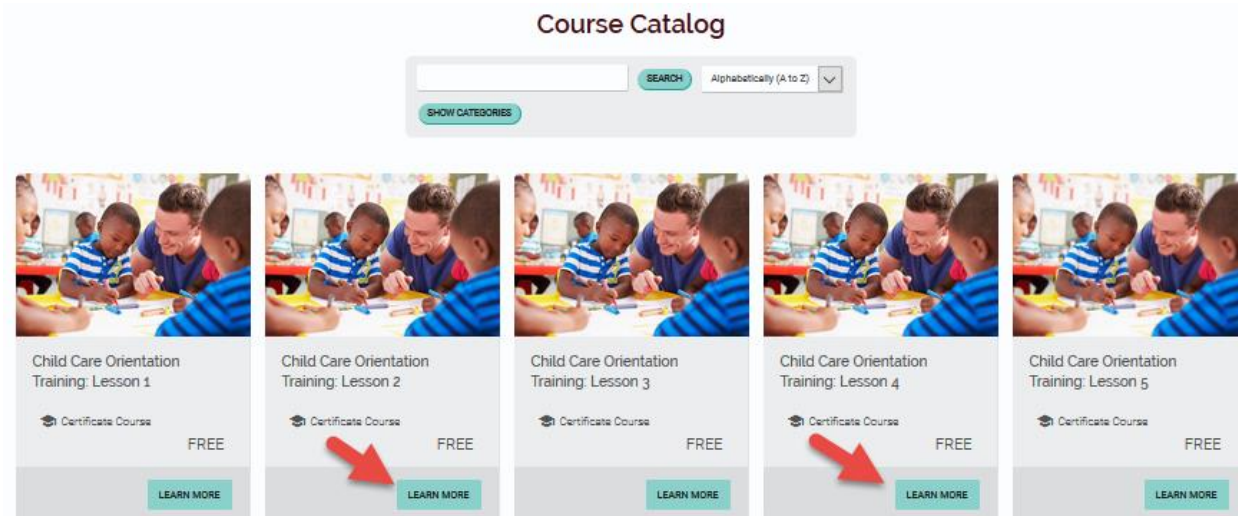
Course Catalog

SEARCH

Alphabetically (A to Z)

SHOW CATEGORIES

Child Care Orientation Training: Lesson 1

Certificate Course

FREE

LEARN MORE

Child Care Orientation Training: Lesson 2

Certificate Course

FREE

LEARN MORE

Child Care Orientation Training: Lesson 3

Certificate Course

FREE

LEARN MORE

Child Care Orientation Training: Lesson 4

Certificate Course

FREE

LEARN MORE

Child Care Orientation Training: Lesson 5

Certificate Course

FREE

LEARN MORE